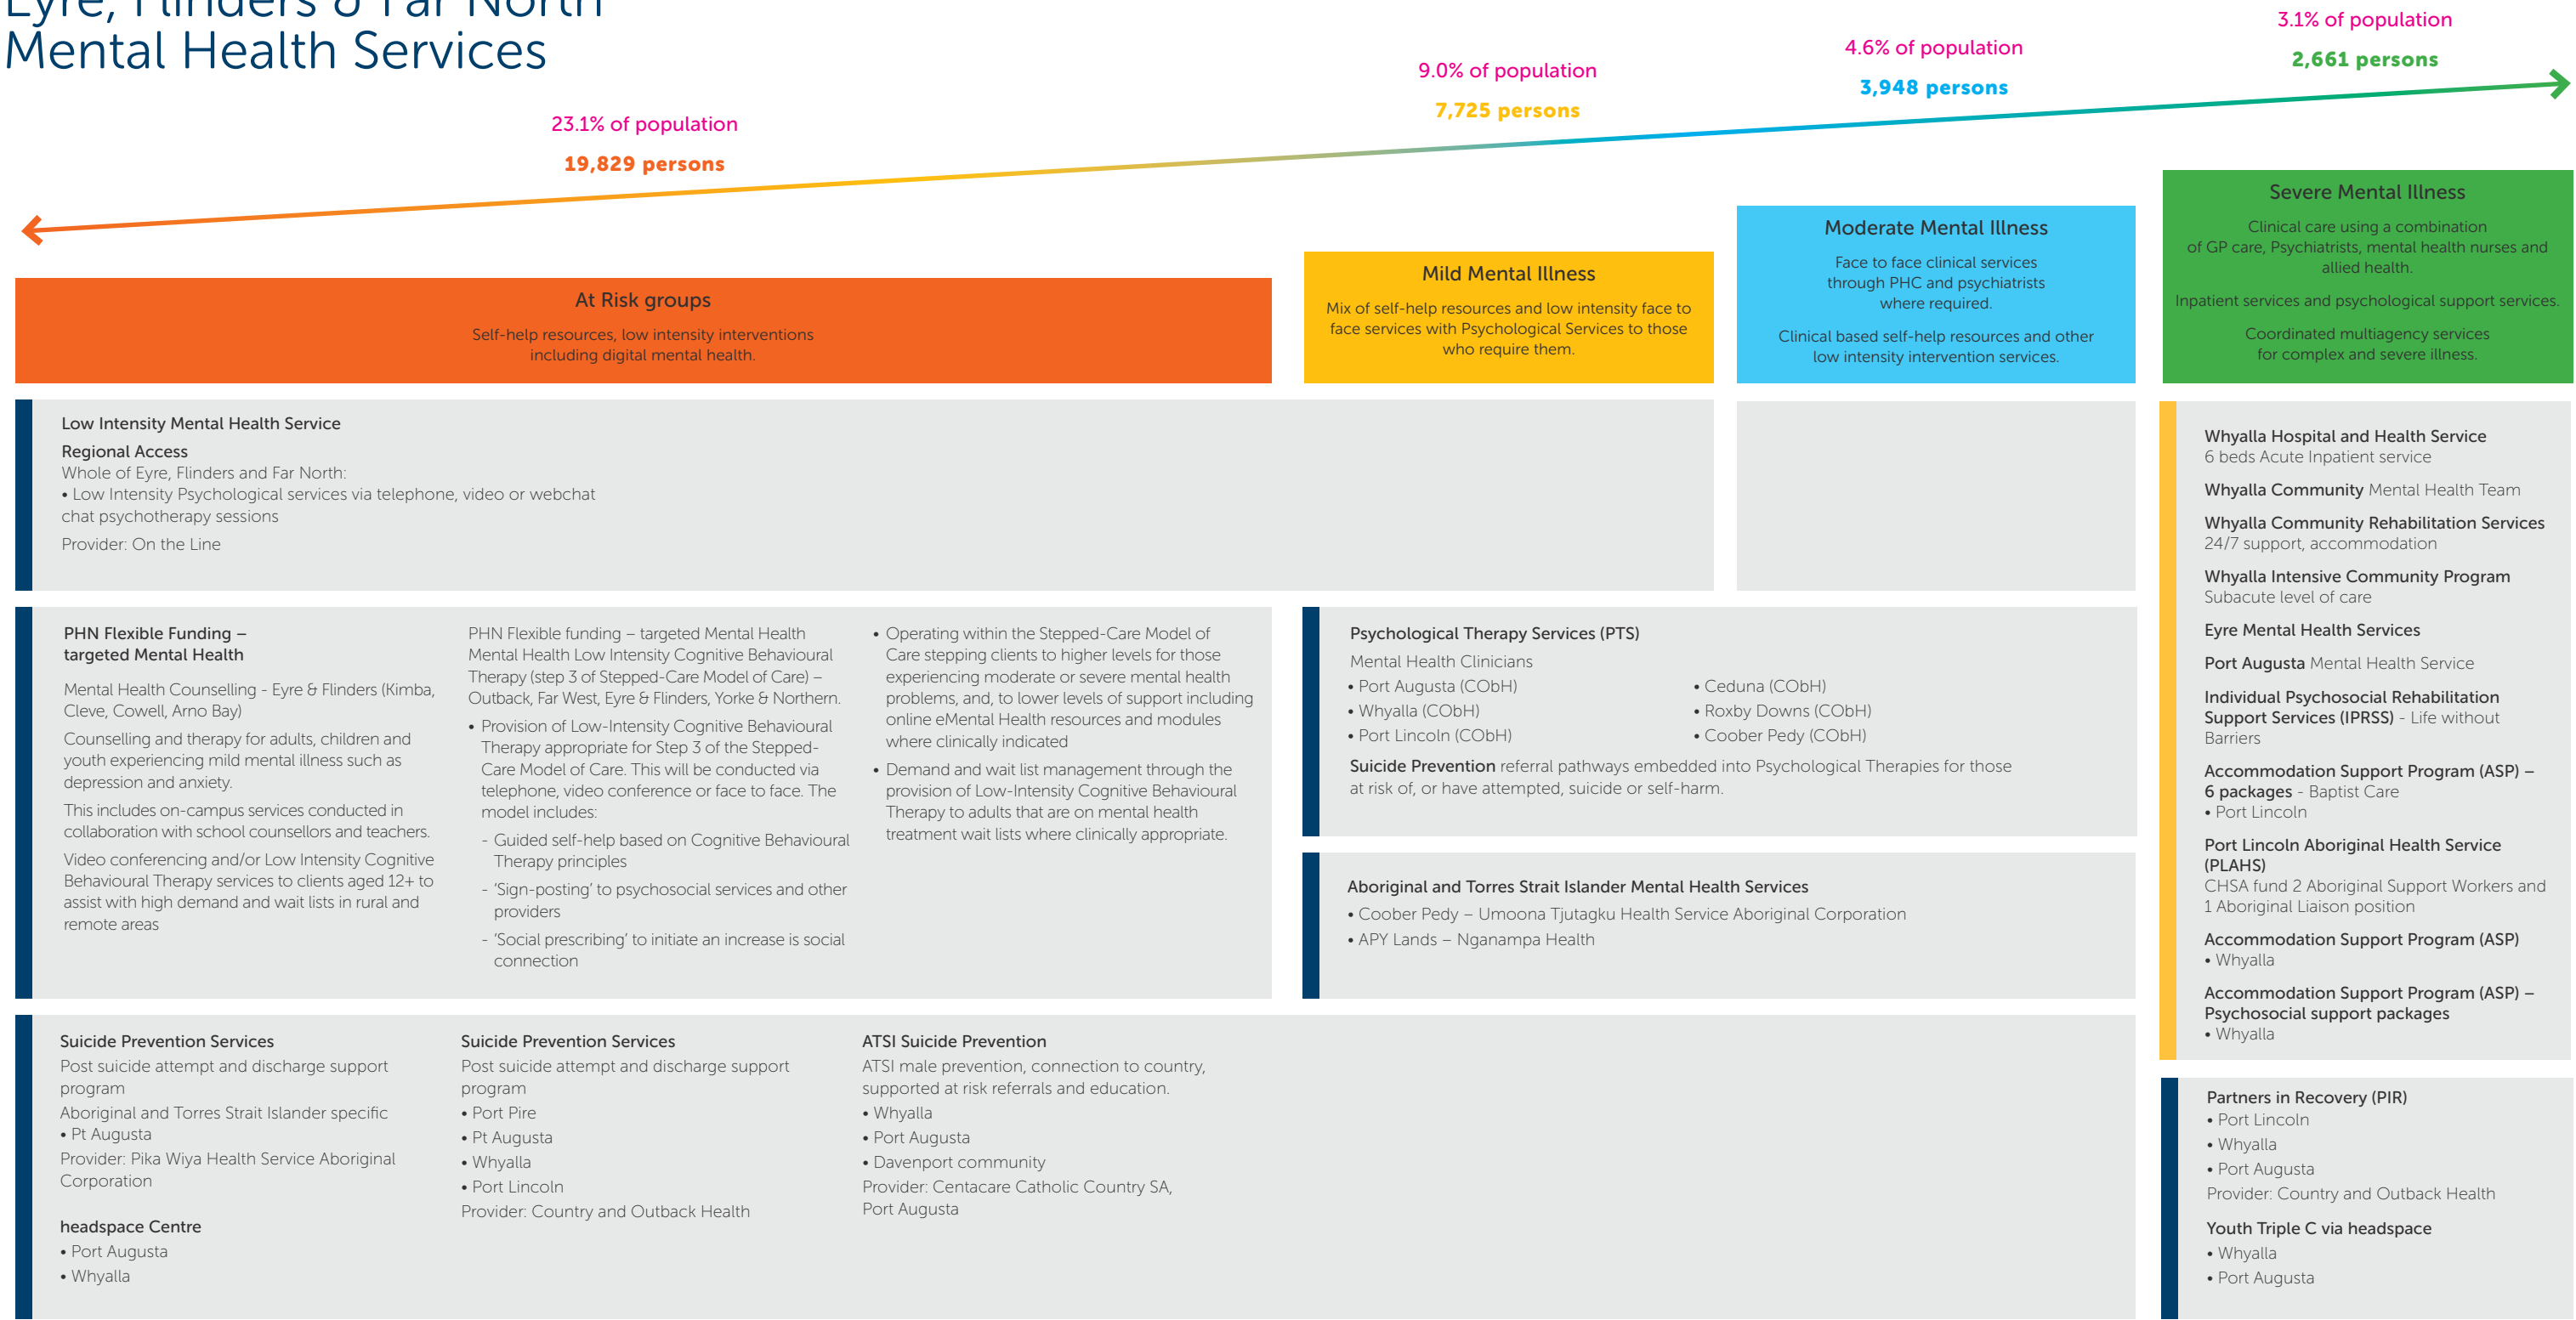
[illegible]
Mental Health Services

23.1% of population
19,829 persons

9.0% of population
7,725 persons

4.6% of population
3,948 persons

3.1% of population
2,661 persons

At Risk groups
Self-help resources, low intensity interventions including digital mental health.

Mild Mental Illness
Mix of self-help resources and low intensity face to face services with Psychological Services to those who require them.

Moderate Mental Illness
Face to face clinical services through PHC and psychiatrists where required.

Clinical based self-help resources and other low intensity intervention services.

Severe Mental Illness
Clinical care using a combination of GP care, Psychiatrists, mental health nurses and allied health.

Inpatient services and psychological support services.

Coordinated multiagency services for complex and severe illness.

Low Intensity Mental Health Service
Regional Access
Whole of Eyre, Flinders and Far North:
• Low Intensity Psychological services via telephone, video or webchat chat psychotherapy sessions
Provider: On the Line

PHN Flexible Funding – targeted Mental Health
Mental Health Counselling - Eyre & Flinders (Kimba, Cleve, Cowell, Arno Bay)
Counselling and therapy for adults, children and youth experiencing mild mental illness such as depression and anxiety.
This includes on-campus services conducted in collaboration with school counsellors and teachers.
Video conferencing and/or Low Intensity Cognitive Behavioural Therapy services to clients aged 12+ to assist with high demand and wait lists in rural and remote areas

PHN Flexible funding – targeted Mental Health Mental Health Low Intensity Cognitive Behavioural Therapy (step 3 of Stepped-Care Model of Care) – Outback, Far West, Eyre & Flinders, Yorke & Northern.
• Provision of Low-Intensity Cognitive Behavioural Therapy appropriate for Step 3 of the Stepped-Care Model of Care. This will be conducted via telephone, video conference or face to face. The model includes:
- Guided self-help based on Cognitive Behavioural Therapy principles
- 'Sign-posting' to psychosocial services and other providers
- 'Social prescribing' to initiate an increase is social connection

• Operating within the Stepped-Care Model of Care stepping clients to higher levels for those experiencing moderate or severe mental health problems, and, to lower levels of support including online eMental Health resources and modules where clinically indicated
• Demand and wait list management through the provision of Low-Intensity Cognitive Behavioural Therapy to adults that are on mental health treatment wait lists where clinically appropriate.

Psychological Therapy Services (PTS)
Mental Health Clinicians
• Port Augusta (CObH)
• Whyalla (CObH)
• Port Lincoln (CObH)
• Ceduna (CObH)
• Roxby Downs (CObH)
• Coober Pedy (CObH)
Suicide Prevention referral pathways embedded into Psychological Therapies for those at risk of, or have attempted, suicide or self-harm.

Aboriginal and Torres Strait Islander Mental Health Services
• Coober Pedy – Umoona Tjutagku Health Service Aboriginal Corporation
• APY Lands – Nganampa Health

Whyalla Hospital and Health Service
6 beds Acute Inpatient service
Whyalla Community Mental Health Team
Whyalla Community Rehabilitation Services
24/7 support, accommodation
Whyalla Intensive Community Program
Subacute level of care
Eyre Mental Health Services
Port Augusta Mental Health Service
Individual Psychosocial Rehabilitation Support Services (IPRSS) - Life without Barriers
Accommodation Support Program (ASP) – 6 packages - Baptist Care
• Port Lincoln
Port Lincoln Aboriginal Health Service (PLAHS)
CHSA fund 2 Aboriginal Support Workers and 1 Aboriginal Liaison position
Accommodation Support Program (ASP)
• Whyalla
Accommodation Support Program (ASP) – Psychosocial support packages
• Whyalla

Suicide Prevention Services
Post suicide attempt and discharge support program
Aboriginal and Torres Strait Islander specific
• Pt Augusta
Provider: Pika Wiya Health Service Aboriginal Corporation

headspace Centre
• Port Augusta
• Whyalla

Suicide Prevention Services
Post suicide attempt and discharge support program
• Port Pire
• Pt Augusta
• Whyalla
• Port Lincoln
Provider: Country and Outback Health

ATSI Suicide Prevention
ATSI male prevention, connection to country, supported at risk referrals and education.
• Whyalla
• Port Augusta
• Davenport community
Provider: Centacare Catholic Country SA, Port Augusta

Partners in Recovery (PIR)
• Port Lincoln
• Whyalla
• Port Augusta
Provider: Country and Outback Health
Youth Triple C via headspace
• Whyalla
• Port Augusta